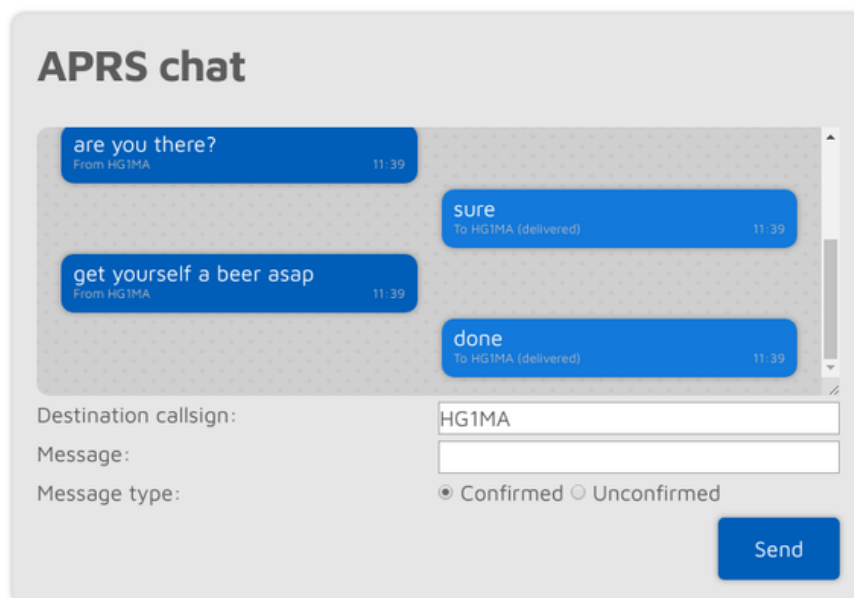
APRS chat

are you there?
From HG1MA 11:39

sure
To HG1MA (delivered) 11:39

get yourself a beer asap
From HG1MA 11:39

done
To HG1MA (delivered) 11:39

Destination callsign: HG1MA

Message:

Message type: Confirmed Unconfirmed

Send